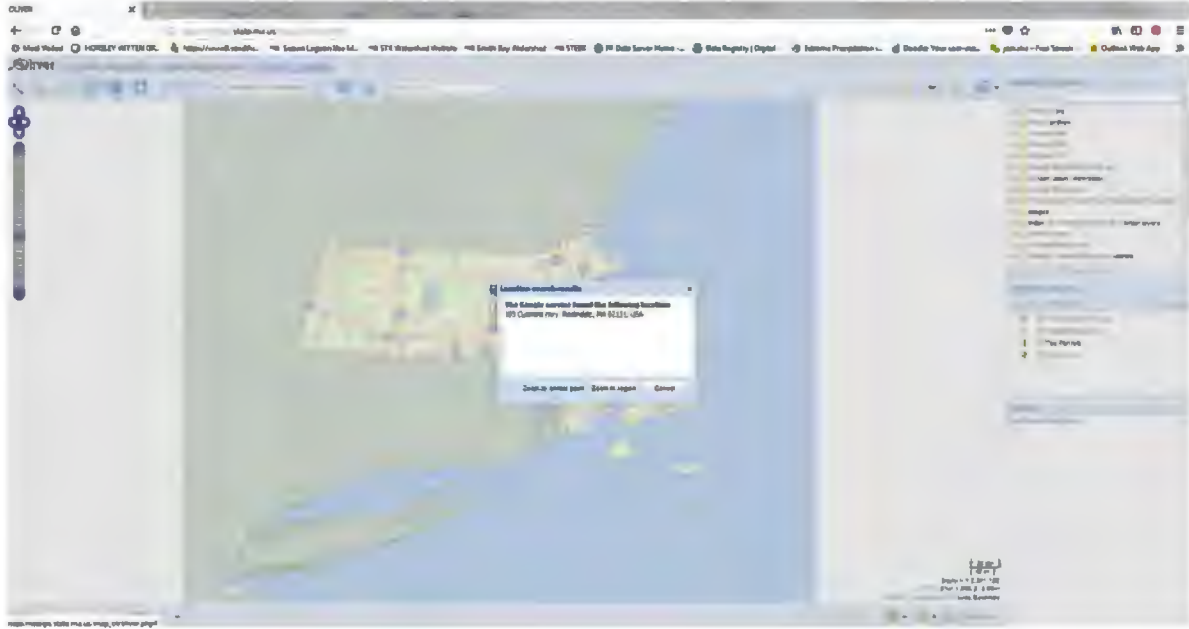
OLIVER

Most Visited HORSLEY WITTEN GR. https://www... Submit Lagoon Rev Id... STX Watershed Website Smith Bay Watershed STEER Data Server Home Data Registry | Digital Bolder Your con-ven... Outlook Web App

Oliver

Location search results

The Google service found the following location:
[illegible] Cummins Hwy, Roslindale, MA 02131, USA

Zoom to street level Zoom to region Cancel